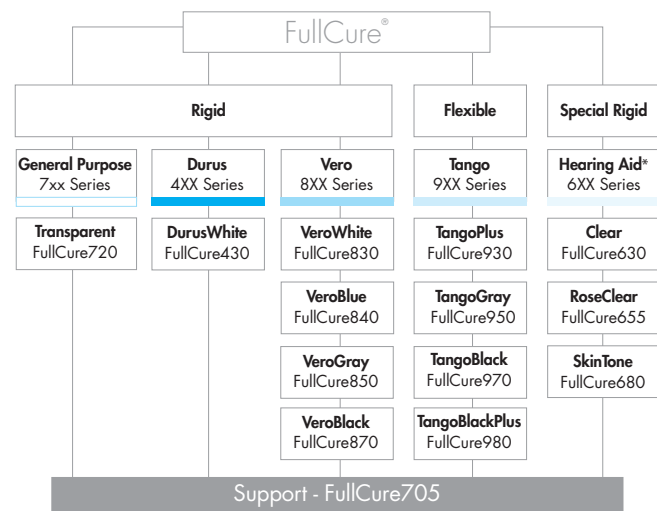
FullCure®

Rigid

Flexible

Special Rigid

General Purpose
7xx Series

Transparent
FullCure720

Durus
4XX Series

DurusWhite
FullCure430

Vero
8XX Series

VeroWhite
FullCure830

VeroBlue
FullCure840

VeroGray
FullCure850

VeroBlack
FullCure870

Tango
9XX Series

TangoPlus
FullCure930

TangoGray
FullCure950

TangoBlack
FullCure970

TangoBlackPlus
FullCure980

Hearing Aid*
6XX Series

Clear
FullCure630

RoseClear
FullCure655

SkinTone
FullCure680

Support - FullCure705